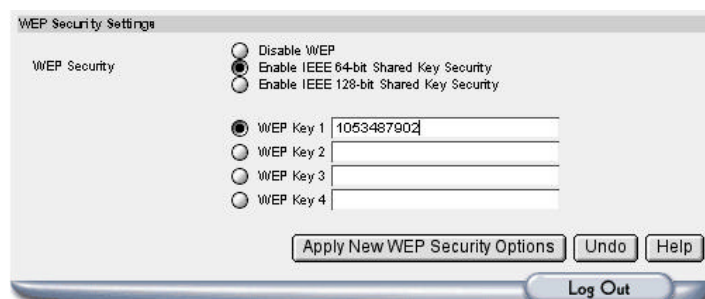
WEP Security Settings

WEP Security

Disable WEP
Enable IEEE 64-bit Shared Key Security
Enable IEEE 128-bit Shared Key Security

WEP Key 1 1053487902
WEP Key 2
WEP Key 3
WEP Key 4

Apply New WEP Security Options | Undo | Help

Log Out